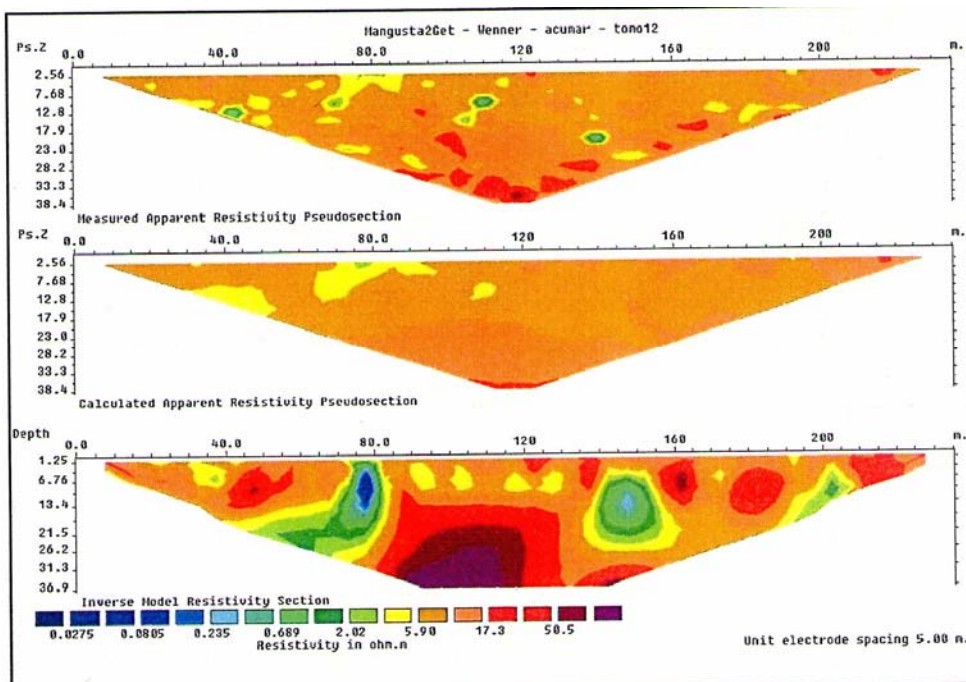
Mangusta2Get - Wenner - acumar - tomo12

Ps.Z 0.0 40.0 80.0 120 160 200 m.

2.56
7.68
12.8
17.9
23.0
28.2
33.3
38.4

Measured Apparent Resistivity Pseudosection

Ps.Z 0.0 40.0 80.0 120 160 200 m.

2.56
7.68
12.8
17.9
23.0
28.2
33.3
38.4

Calculated Apparent Resistivity Pseudosection

Depth 0.0 40.0 80.0 120 160 200 m.

1.25
6.76
13.4
21.5
26.2
31.3
36.9

Inverse Model Resistivity Section

0.0275 0.0805 0.235 0.689 2.02 5.90 17.3 50.5

Resistivity in ohm.m

Unit electrode spacing 5.00 m.